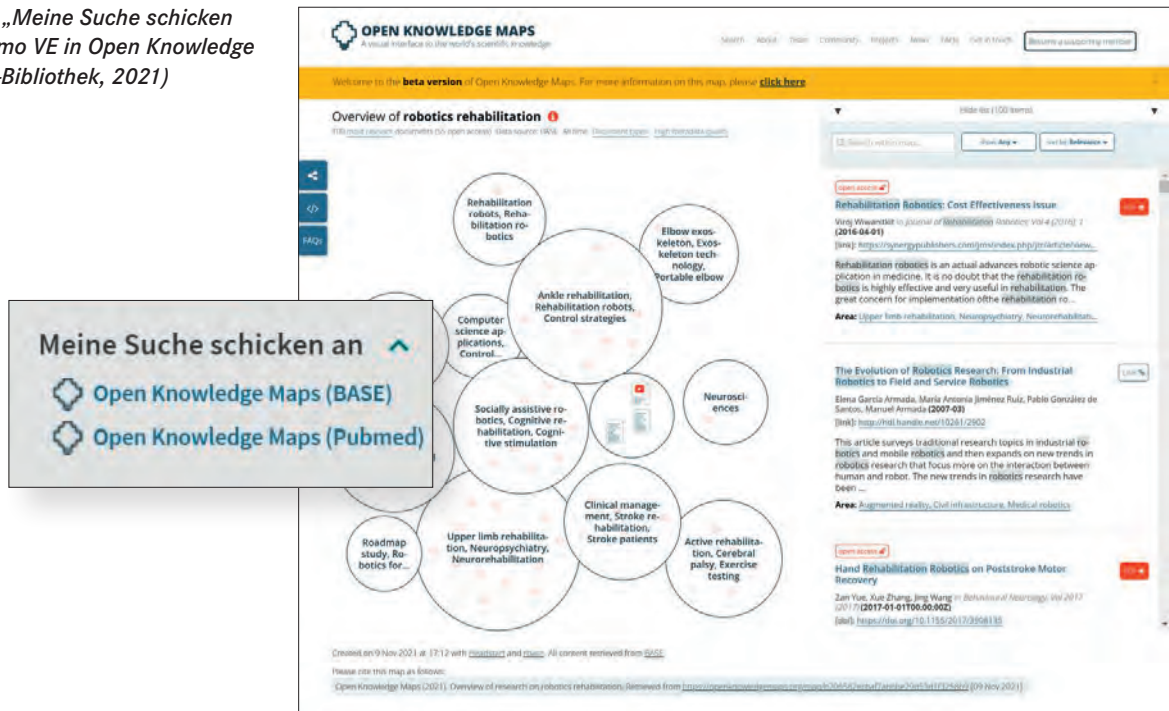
„Meine Suche schicken
mo VE in Open Knowledge
-Bibliothek, 2021)

OPEN KNOWLEDGE MAPS
A visual interface to the world's scientific knowledge

Search About Data Community Projects News FAQs Get in touch Become a supporting member

Welcome to the beta version of Open Knowledge Maps. For more information on this map, please click here

Overview of robotics rehabilitation

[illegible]

Rehabilitation robots, Rehabilitation robotics

Elbow exoskeleton, Exoskeleton technology, Portable elbow

Computer science applications, Control...

Ankle rehabilitation, Rehabilitation robots, Control strategies

Socially assistive robotics, Cognitive rehabilitation, Cognitive stimulation

Neurosciences

Clinical management, Stroke rehabilitation, Stroke patients

Roadmap study, Robotics for...

Upper limb rehabilitation, Neuropsychiatry, Neurorehabilitation

Active rehabilitation, Cerebral palsy, Exercise testing

FAQs

Meine Suche schicken an

Open Knowledge Maps (BASE)

Open Knowledge Maps (Pubmed)

Hide list (100 items)

Search within map...

Rehabilitation Robotics: Cost Effectiveness Issue

(2016-04-01)

Rehabilitation robotics is an actual advances robotic science application in medicine. It is no doubt that the rehabilitation robotics is highly effective and very useful in rehabilitation. The great concern for implementation ofthe rehabilitation ro...

Area: Upper limb rehabilitation, Neuropsychiatry, Neurorehabilitation

The Evolution of Robotics Research: From Industrial Robotics to Field and Service Robotics

Elena García Armada, María Antonia Jiménez Ruiz, Pablo González de Santos, Manuel Armada (2007-03)

[link]: http://hdl.handle.net/10261/2902

This article surveys traditional research topics in industrial robotics and mobile robotics and then expands on new trends in robotics research that focus more on the interaction between human and robot. The new trends in robotics research have been ...

Area: Augmented reality, Civil infrastructure, Medical robotics

Hand Rehabilitation Robotics on Poststroke Motor Recovery

Zan Yue, Xue Zhang, Jing Wang (2017-01-01T00:00:00Z)

[doi]: https://doi.org/10.1155/2017/3908135

Created on 9 Nov 2021 at 17:12 with Headstart and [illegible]. All content retrieved from BASE.

Please cite this map as follows:

Open Knowledge Maps (2021). Overview of research on robotics rehabilitation. Retrieved from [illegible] [09 Nov 2021].